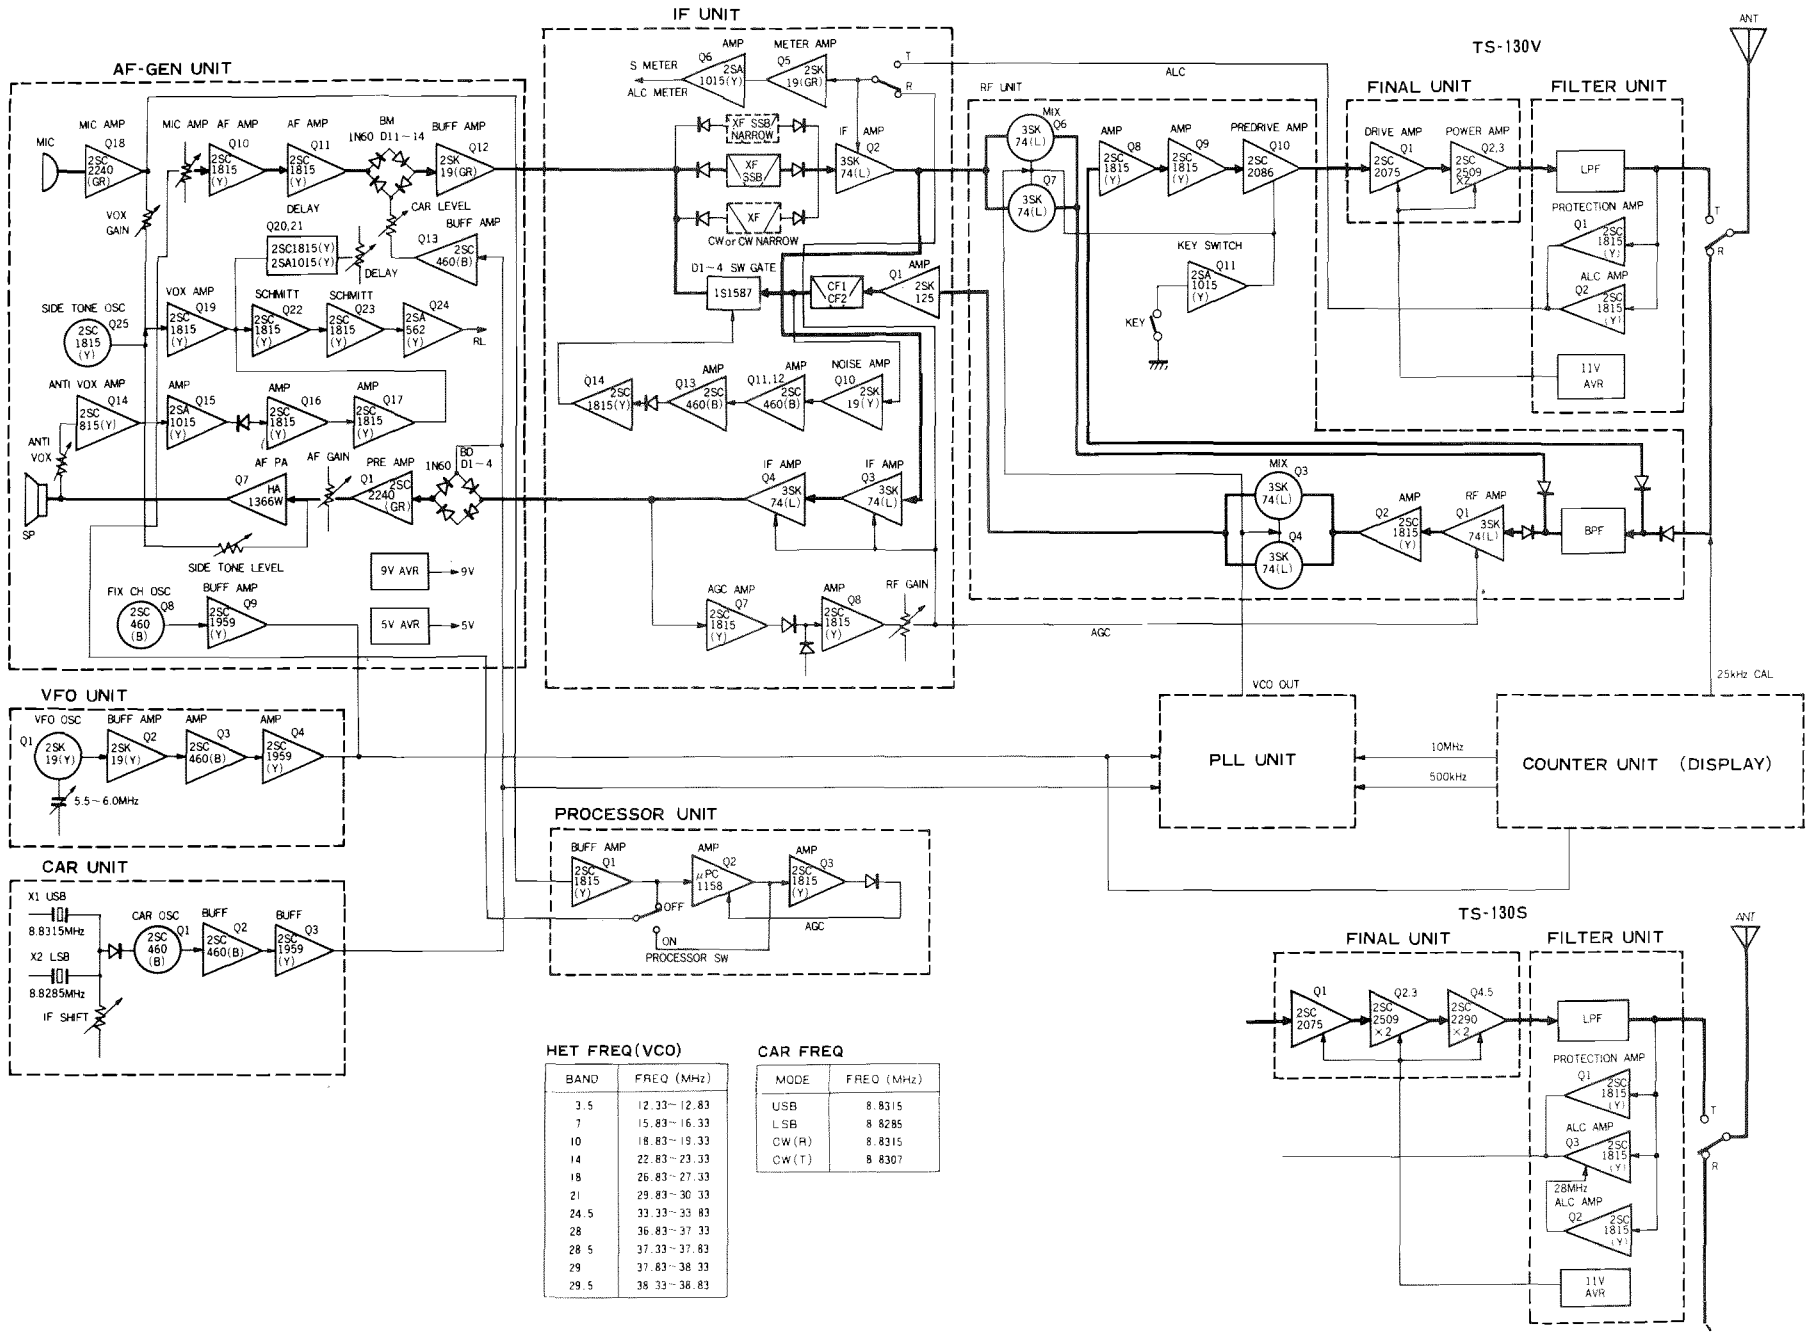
TS-130V

AF-GEN UNIT
MIC
MIC AMP Q18 2SC 2240 (GR)
VOX GAIN
MIC AMP AF AMP Q10 2SC 1815 (Y)
AF AMP Q11 2SC 1815 (Y)
BM 1N60 D11~14
BUFF AMP Q12 2SK 19(GR)
DELAY Q20,21 2SC1815(Y) 2SA1015(Y)
DELAY
CAR LEVEL
BUFF AMP Q13 2SC 460(B)
SIDE TONE OSC Q25 2SC 1815 (Y)
VOX AMP Q19 2SC 1815 (Y)
SCHMITT Q22 2SC 1815 (Y)
SCHMITT Q23 2SC 1815 (Y)
Q24 2SA 562
RL
ANTI VOX AMP Q14 2SC 815(Y)
AMP Q15 2SA 1015 (Y)
AMP Q16 2SC 1815 (Y)
AMP Q17 2SC 1815 (Y)
ANTI VOX
AF PA Q7 HA 1366W
AF GAIN
PRE AMP Q1 2SC 2240 (GR)
1N60 BD D1~4
SP
SIDE TONE LEVEL
9V AVR 9V
FIX CH OSC Q8 2SC 460 (B)
BUFF AMP Q9 2SC 1959 (Y)
5V AVR 5V

IF UNIT
S METER
ALC METER
AMP Q6 2SA 1015(Y)
METER AMP Q5 2SK 19(GR)
T
R
ALC
XF SSB NARROW
XF SSB
XF
CW or CW NARROW
IF AMP Q2 3SK 74(L)
D1~4 SW GATE
1S1587
CF1 CF2
AMP Q1 2SK 125
Q14 2SC 1815(Y)
AMP Q13 2SC 460(B)
AMP Q11,12 2SC 460(B)
NOISE AMP Q10 2SK 19(Y)
IF AMP Q4 3SK 74(L)
IF AMP Q3 3SK 74(L)
AGC AMP Q7 2SC 1815 (Y)
AMP Q8 2SC 1815 (Y)
RF GAIN
AGC

RF UNIT
MIX Q6 3SK 74(L)
Q7 3SK 74(L)
AMP Q8 2SC 1815 (Y)
AMP Q9 2SC 1815 (Y)
PREDRIVE AMP Q10 2SC 2086
KEY SWITCH Q11 2SA 1015 (Y)
KEY
MIX Q3 3SK 74(L)
Q4 3SK 74(L)
AMP Q2 2SC 1815 (Y)
RF AMP Q1 3SK 74(L)
BPF

FINAL UNIT
DRIVE AMP Q1 2SC 2075
POWER AMP Q2,3 2SC 2509 X2

FILTER UNIT
LPF
PROTECTION AMP Q1 2SC 1815 (Y)
ALC AMP Q2 2SC 1815 (Y)
11V AVR
ANT
T
R

VCO OUT
25kHz CAL
PLL UNIT
10MHz
500kHz
COUNTER UNIT (DISPLAY)

VFO UNIT
VFO OSC Q1 2SK 19(Y)
BUFF AMP Q2 2SK 19(Y)
AMP Q3 2SC 460(B)
AMP Q4 2SC 1959 (Y)
5.5~6.0MHz

CAR UNIT
X1 USB 8.8315MHz
X2 LSB 8.8285MHz
IF SHIFT
CAR OSC Q1 2SC 460 (B)
BUFF Q2 2SC 460(B)
BUFF Q3 2SC 1959 (Y)

PROCESSOR UNIT
BUFF AMP Q1 2SC 1815 (Y)
AMP Q2 μPC 1158
AMP Q3 2SC 1815 (Y)
OFF
ON
PROCESSOR SW
AGC

HET FREQ(VCO)
| BAND | FREQ (MHz) |
|---|---|
| 3.5 | 12.33~12.83 |
| 7 | 15.83~16.33 |
| 10 | 18.83~19.33 |
| 14 | 22.83~23.33 |
| 18 | 26.83~27.33 |
| 21 | 29.83~30.33 |
| 24.5 | 33.33~33.83 |
| 28 | 36.83~37.33 |
| 28.5 | 37.33~37.83 |
| 29 | 37.83~38.33 |
| 29.5 | 38.33~38.83 |

CAR FREQ
| MODE | FREQ (MHz) |
|---|---|
| USB | 8.8315 |
| LSB | 8.8285 |
| CW(R) | 8.8315 |
| CW(T) | 8.8307 |

TS-130S
FINAL UNIT
Q1 2SC 2075
Q2,3 2SC 2509 ×2
Q4,5 2SC 2290 ×2
FILTER UNIT
ANT
LPF
PROTECTION AMP Q1 2SC 1815 (Y)
ALC AMP Q3 2SC 1815 (Y)
28MHz ALC AMP Q2 2SC 1815 (Y)
11V AVR
T
R